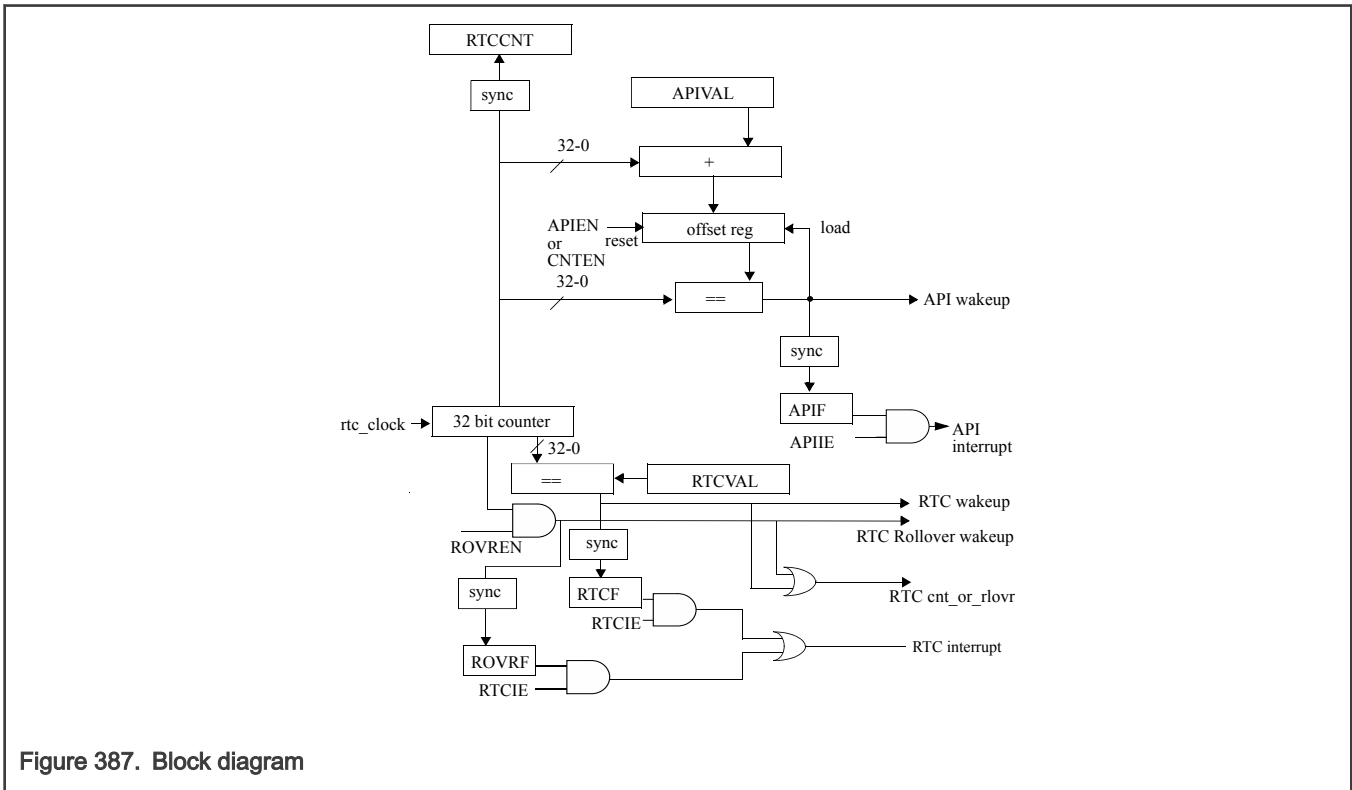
RTCCNT
sync
APIVAL
32-0
+
APIEN or CNTEN
reset
offset reg
load
32-0
==
API wakeup
sync
APIF
APIIE
API interrupt
rtc_clock
32 bit counter
32-0
==
RTCVAL
RTC wakeup
RTC Rollover wakeup
ROVREN
sync
sync
RTCF
RTC cnt_or_rlovr
RTCIE
RTC interrupt
ROVRF
RTCIE

Figure 387. Block diagram